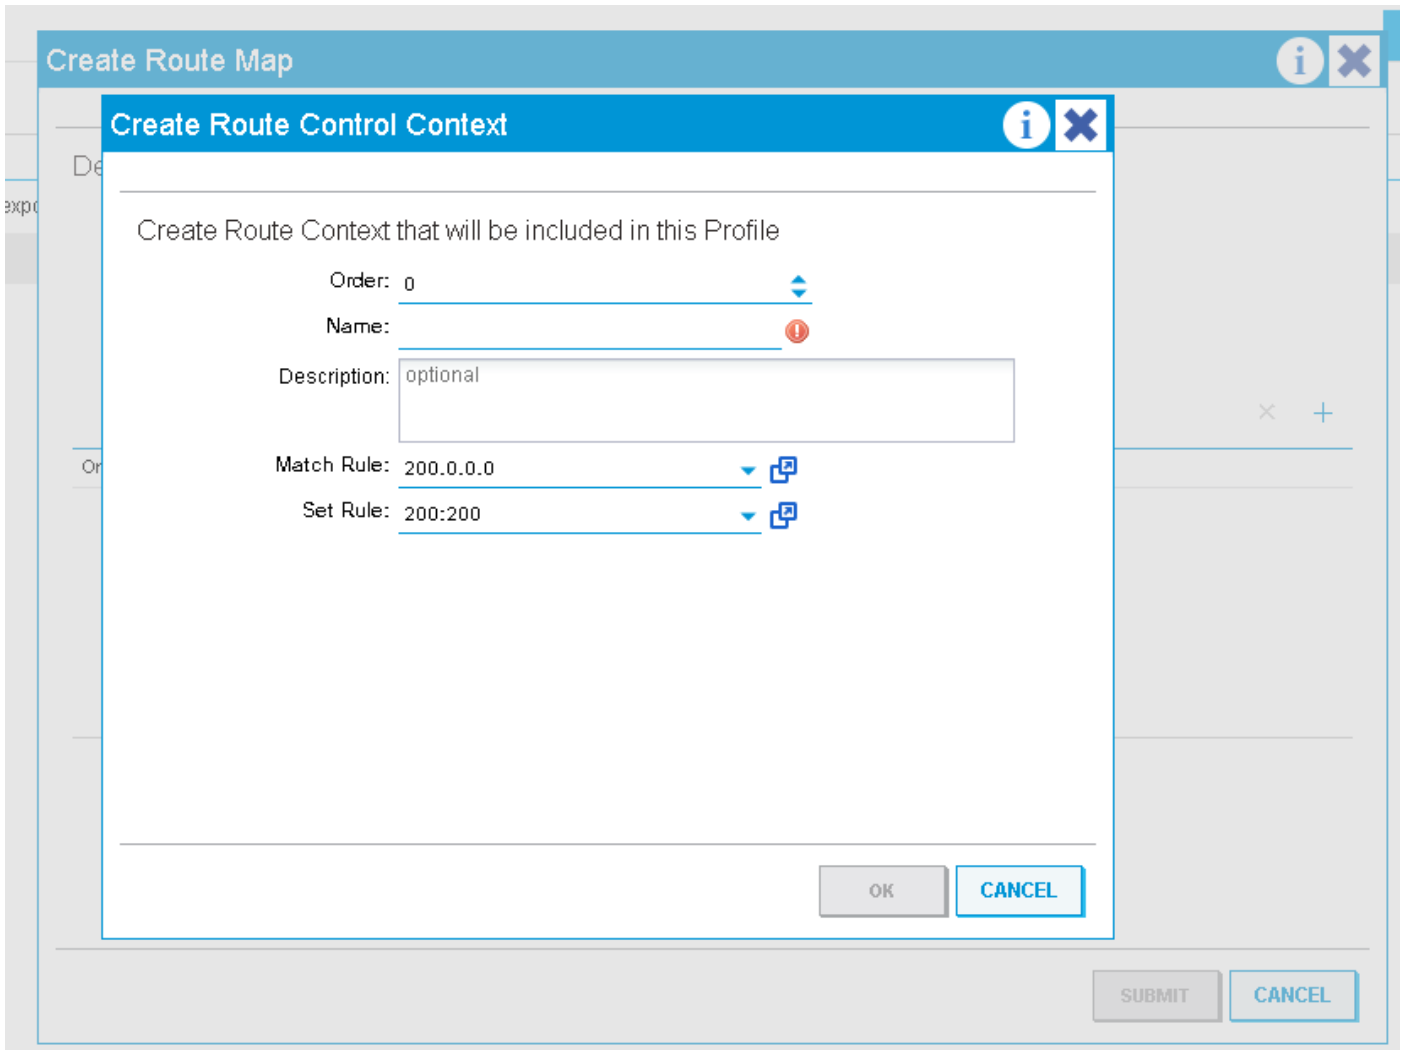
Create Route Map

De

expo

Or

Create Route Control Context

Create Route Context that will be included in this Profile

Order: 0

Name:

Description: optional

Match Rule: 200.0.0.0

Set Rule: 200:200

OK CANCEL

SUBMIT CANCEL